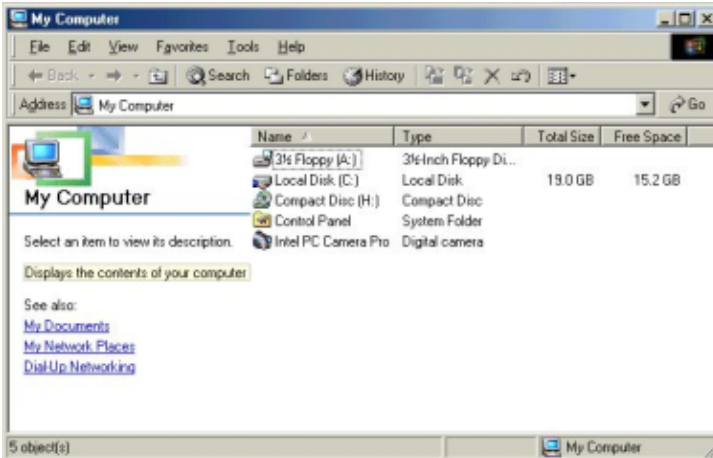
My Computer

File Edit View Favorites Tools Help

Back Search Folders History

Address My Computer

Go

My Computer

Select an item to view its description.

Displays the contents of your computer

See also:
My Documents
My Network Places
Dial-Up Networking

| Name | Type | Total Size | Free Space |
|---|---|---|---|
| 3½ Floppy (A:) | 3½-Inch Floppy Di... | | |
| Local Disk (C:) | Local Disk | 19.0 GB | 15.2 GB |
| Compact Disc (H:) | Compact Disc | | |
| Control Panel | System Folder | | |
| Intel PC Camera Pro | Digital camera | | |

5 object(s)

My Computer